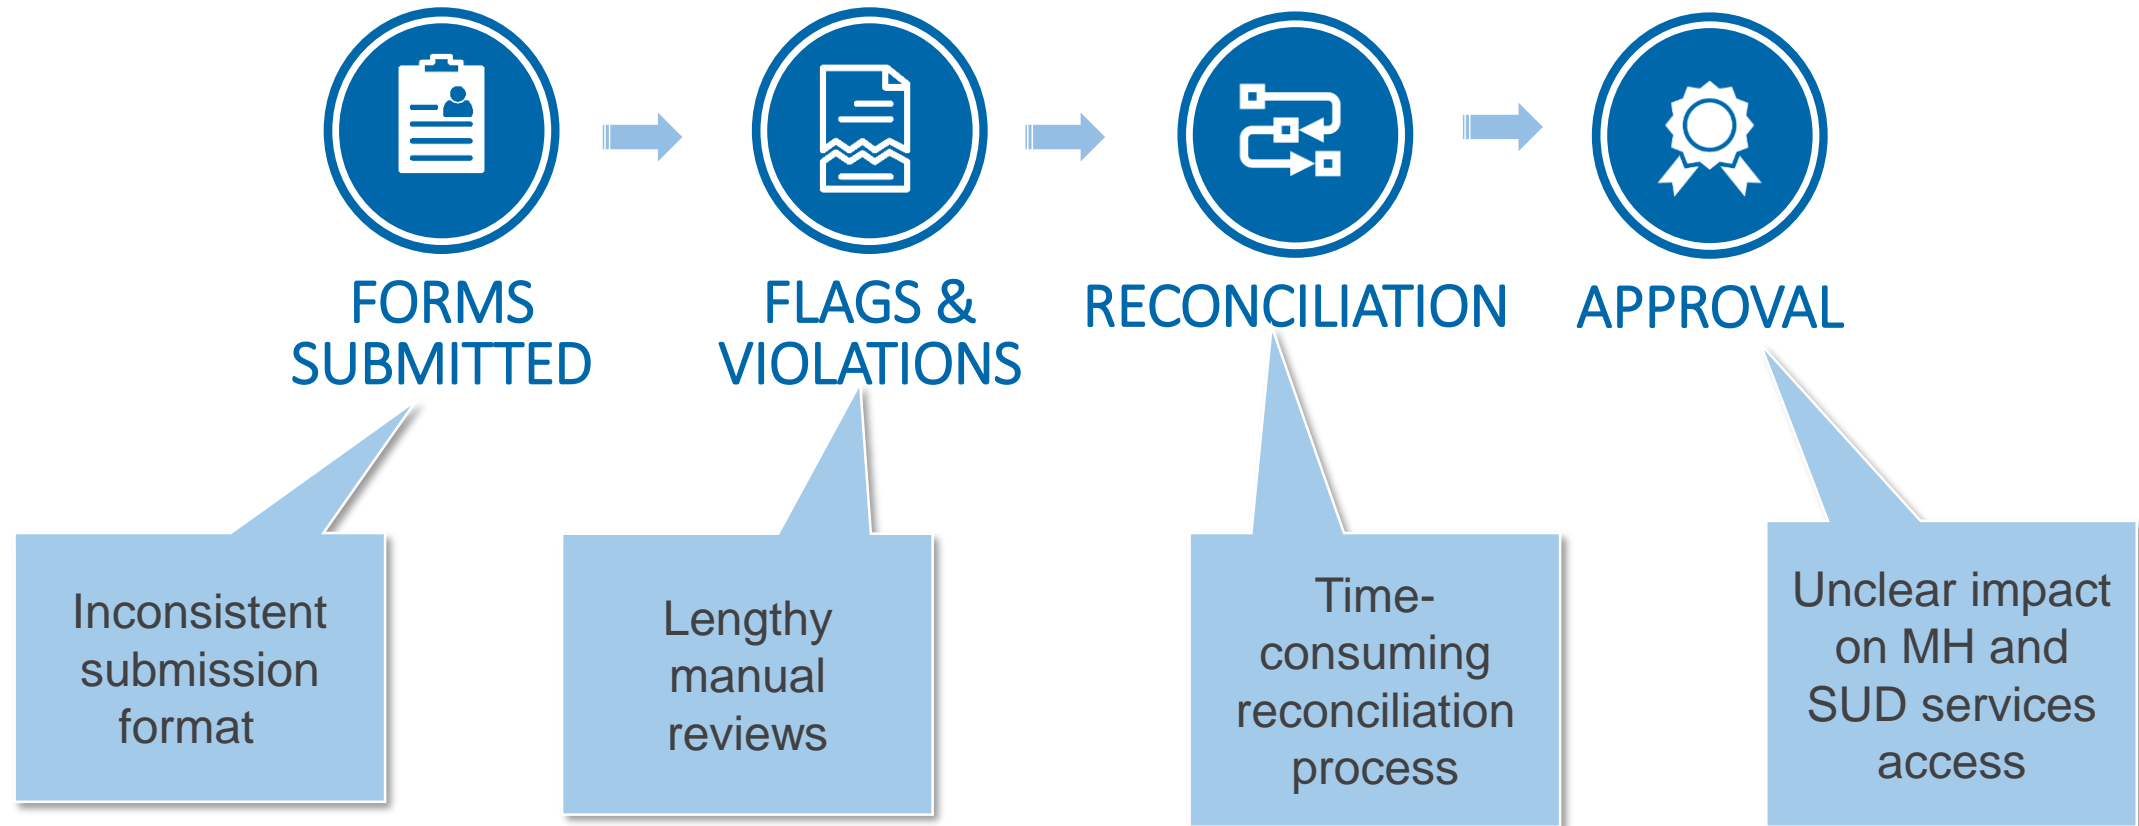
FORMS SUBMITTED

FLAGS & VIOLATIONS

RECONCILIATION

APPROVAL

Inconsistent submission format

Lengthy manual reviews

Time-consuming reconciliation process

Unclear impact on MH and SUD services access